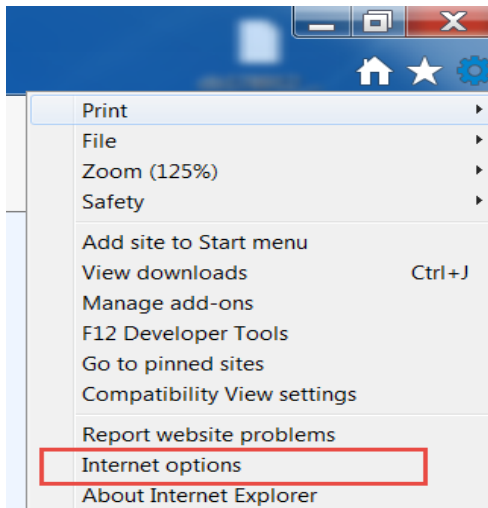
Print
File
Zoom (125%)
Safety

Add site to Start menu
View downloads Ctrl+J
Manage add-ons
F12 Developer Tools
Go to pinned sites
Compatibility View settings

Report website problems
Internet options
About Internet Explorer